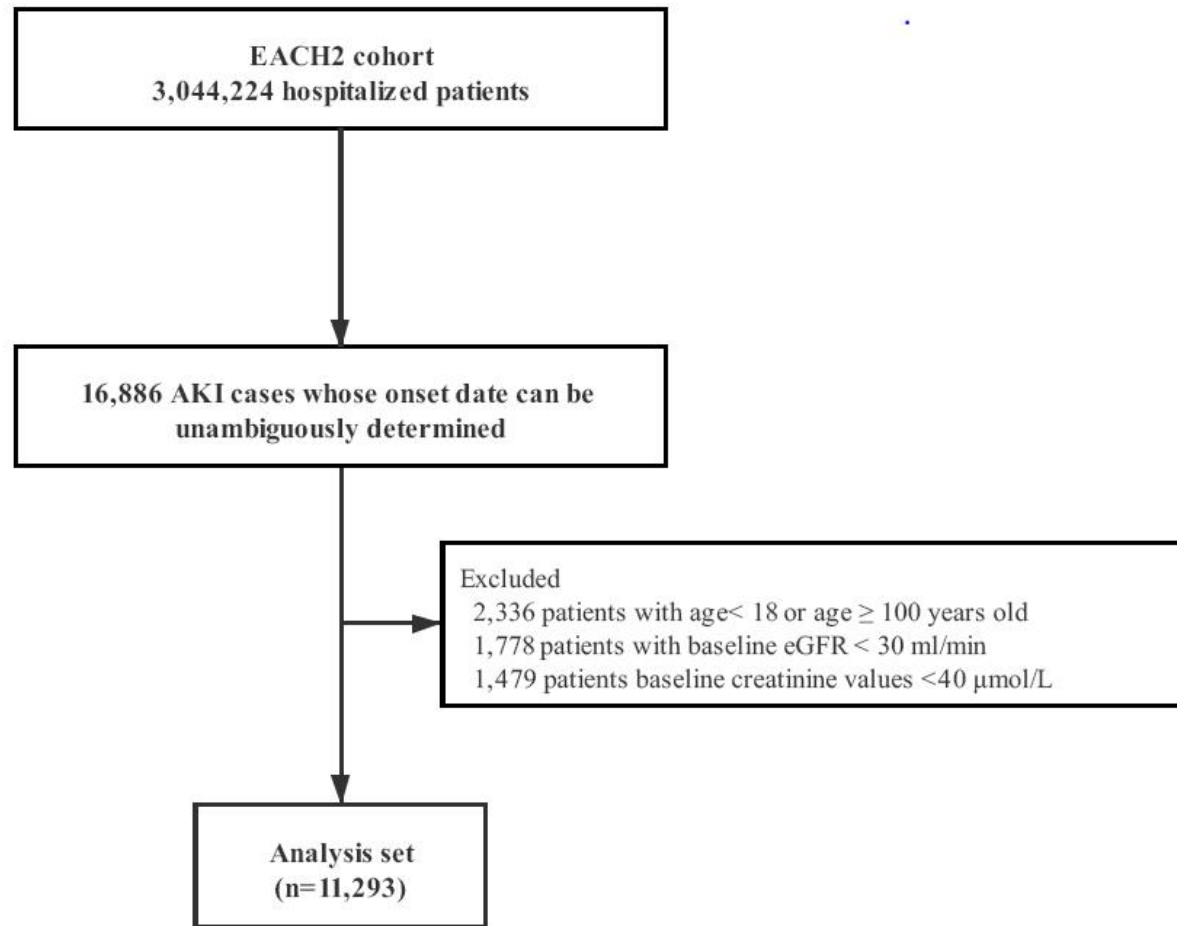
EACH2 cohort
3,044,224 hospitalized patients

16,886 AKI cases whose onset date can be unambiguously determined

Excluded
2,336 patients with age< 18 or age $\geq$ 100 years old
1,778 patients with baseline eGFR < 30 ml/min
1,479 patients baseline creatinine values <40 μmol/L

Analysis set
(n=11,293)